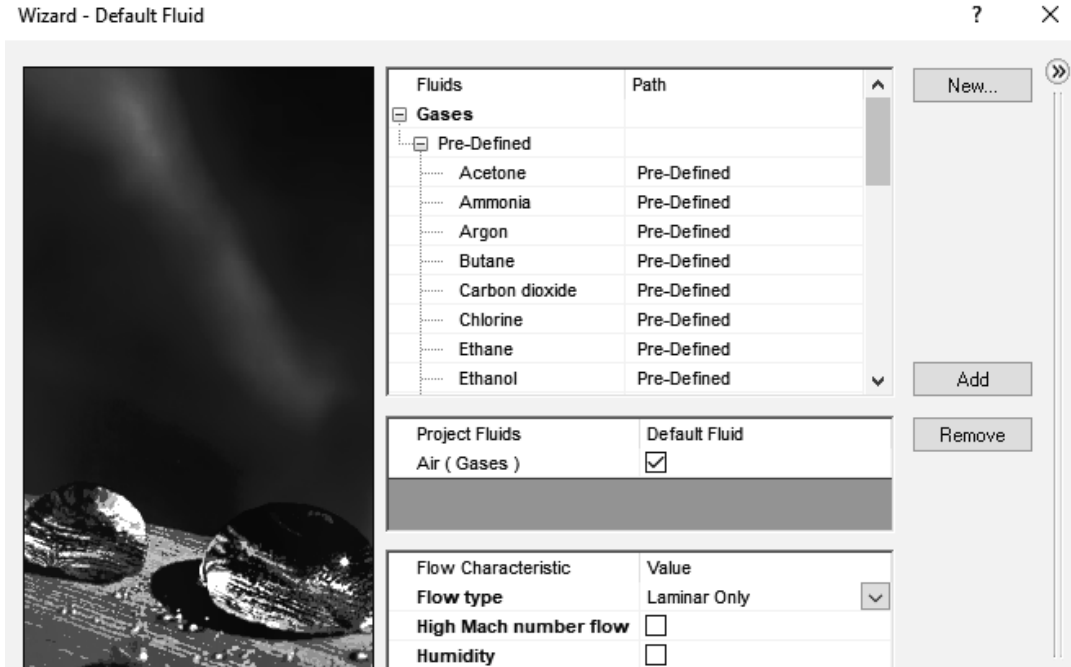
Wizard - Default Fluid

?

| Fluids | Path |
|---|---|
| Gases | |
| Pre-Defined | |
| Acetone | Pre-Defined |
| Ammonia | Pre-Defined |
| Argon | Pre-Defined |
| Butane | Pre-Defined |
| Carbon dioxide | Pre-Defined |
| Chlorine | Pre-Defined |
| Ethane | Pre-Defined |
| Ethanol | Pre-Defined |

New...

Add

| Project Fluids | Default Fluid |
|---|---|
| Air ( Gases ) | ☑ |

Remove

| Flow Characteristic | Value |
|---|---|
| Flow type | Laminar Only |
| High Mach number flow | ☐ |
| Humidity | ☐ |